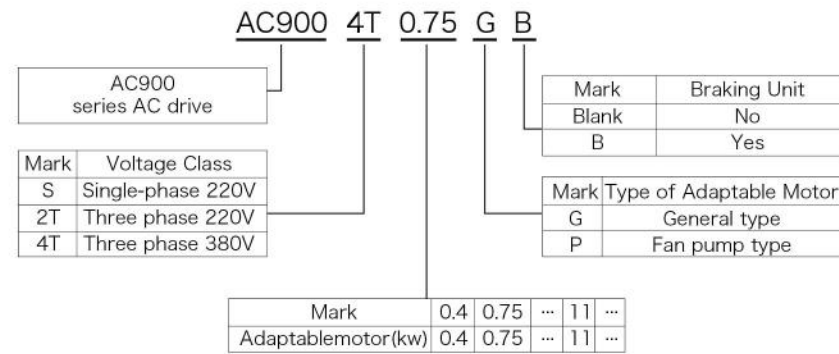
AC900 4T 0.75 G B

AC900 series AC drive

| Mark | Voltage Class |
|---|---|
| S | Single-phase 220V |
| 2T | Three phase 220V |
| 4T | Three phase 380V |

| Mark | Braking Unit |
|---|---|
| Blank | No |
| B | Yes |

| Mark | Type of Adaptable Motor |
|---|---|
| G | General type |
| P | Fan pump type |

| Mark | 0.4 | 0.75 | ··· | 11 | ··· |
|---|---|---|---|---|---|
| Adaptablemotor(kw) | 0.4 | 0.75 | ··· | 11 | ··· |